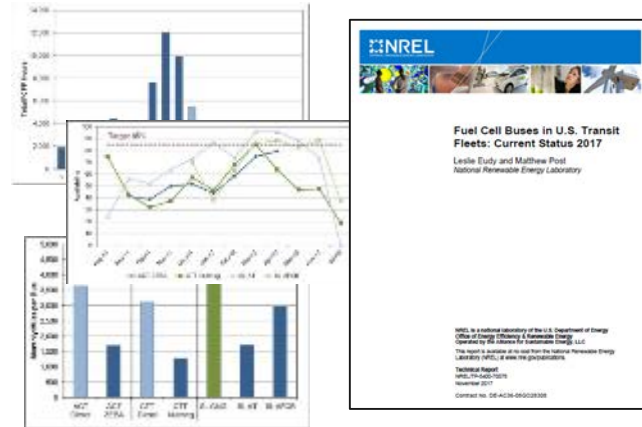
NREL

Fuel Cell Buses in U.S. Transit Fleets: Current Status 2017

Leslie Eudy and Matthew Post
National Renewable Energy Laboratory

NREL is a national laboratory of the U.S. Department of Energy
Office of Energy Efficiency & Renewable Energy
Operated by the Alliance for Sustainable Energy, LLC

This report is available at no cost from the National Renewable Energy Laboratory (NREL) at www.nrel.gov/publications.

Technical Report
NREL/TP-5400-70075
November 2017

Contract No. DE-AC36-08GO28308

Target MPH

14,000
12,000
10,000
8,000
6,000
4,000
2,000
0

Total FCPP hours

Availability (%)

5,000
4,500
4,000
3,500
3,000
2,500
2,000
1,500
1,000
500
0

Miles between road calls

ACT Zebus
ACT ZEBA
CTT Zebus
CTT Morning
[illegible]
BL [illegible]
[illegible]